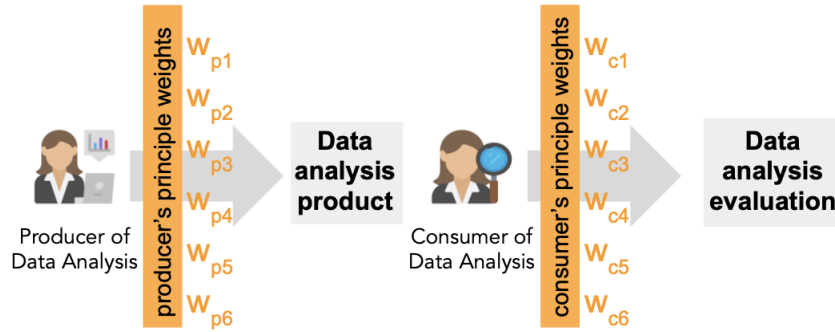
Producer of Data Analysis

producer's principle weights

$W_{p1}$
$W_{p2}$
$W_{p3}$
$W_{p4}$
$W_{p5}$
$W_{p6}$

Data analysis product

Consumer of Data Analysis

consumer's principle weights

$W_{c1}$
$W_{c2}$
$W_{c3}$
$W_{c4}$
$W_{c5}$
$W_{c6}$

Data analysis evaluation